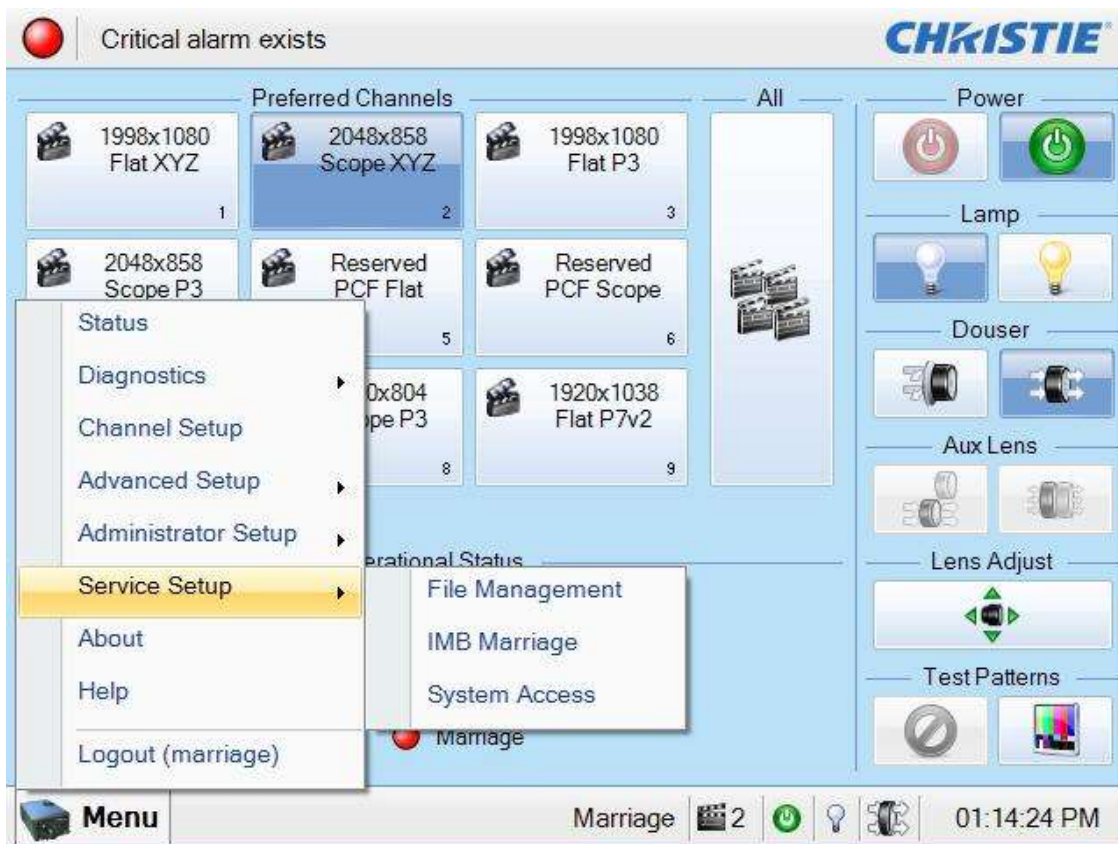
Critical alarm exists

CHRISTIE

Preferred Channels

1998x1080 Flat XYZ 1

2048x858 Scope XYZ 2

1998x1080 Flat P3 3

2048x858 Scope P3

Reserved PCF Flat 5

Reserved PCF Scope 6

0x804 ope P3 8

1920x1038 Flat P7v2 9

All

Power

Lamp

Douser

Aux Lens

Lens Adjust

Test Patterns

Status

Diagnostics

Channel Setup

Advanced Setup

Administrator Setup

Service Setup

About

Help

Logout (marriage)

erational Status

File Management

IMB Marriage

System Access

Marriage

Menu

Marriage 2

01:14:24 PM